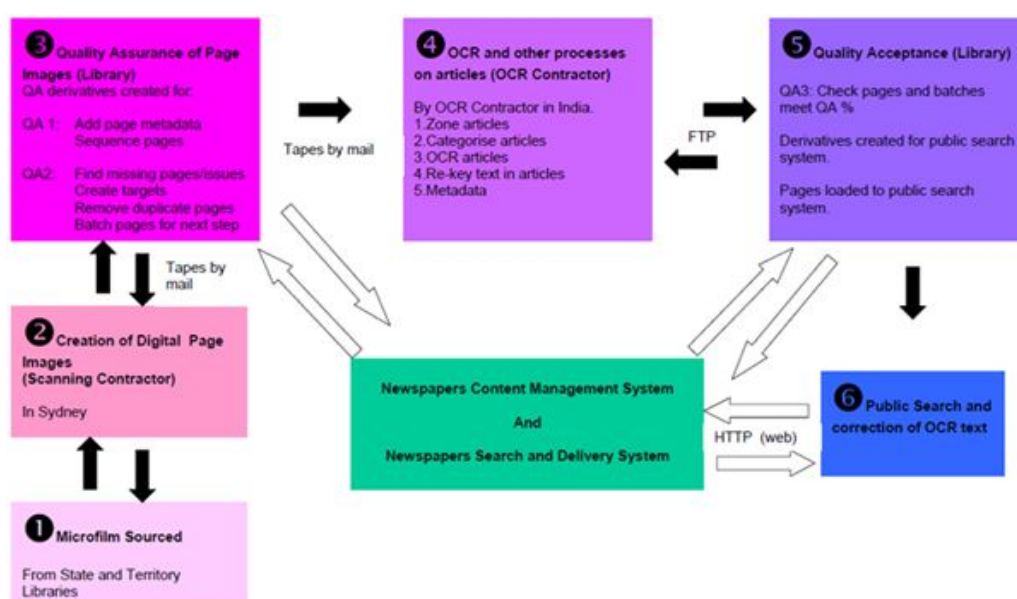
❸ Quality Assurance of Page Images (Library)
QA derivatives created for:

QA 1: Add page metadata
Sequence pages

QA2: Find missing pages/issues
Create targets
Remove duplicate pages
Batch pages for next step

Tapes by mail

❹ OCR and other processes on articles (OCR Contractor)

By OCR Contractor in India.
1.Zone articles
2.Categorise articles
3.OCR articles
4.Re-key text in articles
5.Metadata

FTP

❺ Quality Acceptance (Library)

QA3: Check pages and batches meet QA %

Derivatives created for public search system.

Pages loaded to public search system.

Tapes by mail

❷ Creation of Digital Page Images (Scanning Contractor)

In Sydney

Newspapers Content Management System

And

Newspapers Search and Delivery System

HTTP (web)

❻ Public Search and correction of OCR text

❶ Microfilm Sourced

From State and Territory Libraries